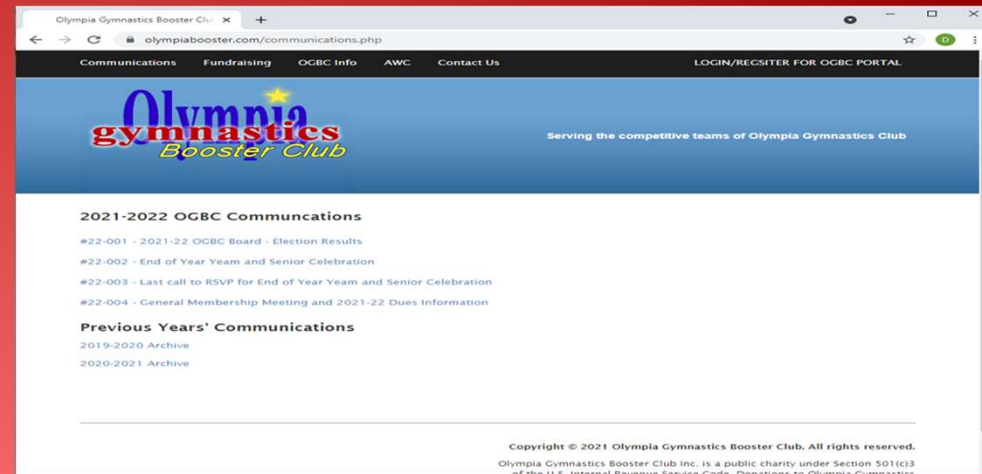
Olympia Gymnastics Booster Clu

olympiabooster.com/communications.php

D

Communications Fundraising OGBC Info AWC Contact Us LOGIN/REGSITER FOR OGBC PORTAL

Olympia gymnastics Booster Club

Serving the competitive teams of Olympia Gymnastics Club

2021-2022 OGBC Communcations

#22-001 - 2021-22 OGBC Board - Election Results

#22-002 - End of Year Yeam and Senior Celebration

#22-003 - Last call to RSVP for End of Year Yeam and Senior Celebration

#22-004 - General Membership Meeting and 2021-22 Dues Information

Previous Years' Communications

2019-2020 Archive

2020-2021 Archive

Copyright © 2021 Olympia Gymnastics Booster Club. All rights reserved.

Olympia Gymnastics Booster Club Inc. is a public charity under Section 501(c)3 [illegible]